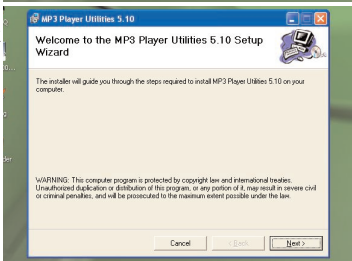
MP3 Player Utilities 5.10

Welcome to the MP3 Player Utilities 5.10 Setup Wizard

The installer will guide you through the steps required to install MP3 Player Utilities 5.10 on your computer.

WARNING: This computer program is protected by copyright law and international treaties. Unauthorized duplication or distribution of this program, or any portion of it, may result in severe civil or criminal penalties, and will be prosecuted to the maximum extent possible under the law.

Cancel

< Back

Next >

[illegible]

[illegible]